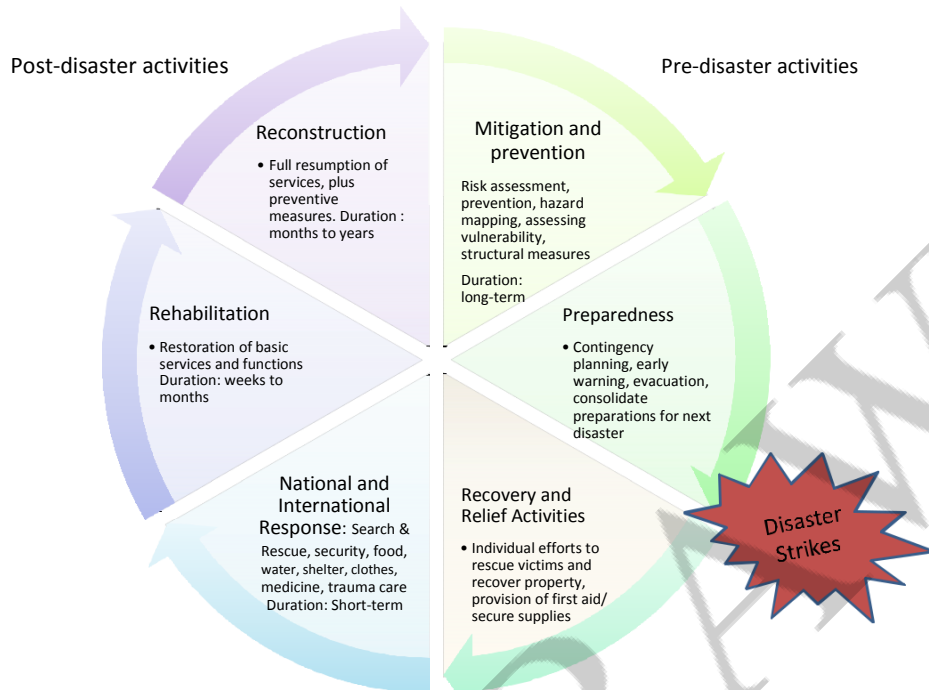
Post-disaster activities

Pre-disaster activities

Reconstruction

• Full resumption of services, plus preventive measures. Duration : months to years

Mitigation and prevention

Risk assessment, prevention, hazard mapping, assessing vulnerability, structural measures

Duration: long-term

Rehabilitation

• Restoration of basic services and functions Duration: weeks to months

Preparedness

• Contingency planning, early warning, evacuation, consolidate preparations for next disaster

National and International Response: Search & Rescue, security, food, water, shelter, clothes, medicine, trauma care Duration: Short-term

Recovery and Relief Activities

• Individual efforts to rescue victims and recover property, provision of first aid/ secure supplies

Disaster Strikes